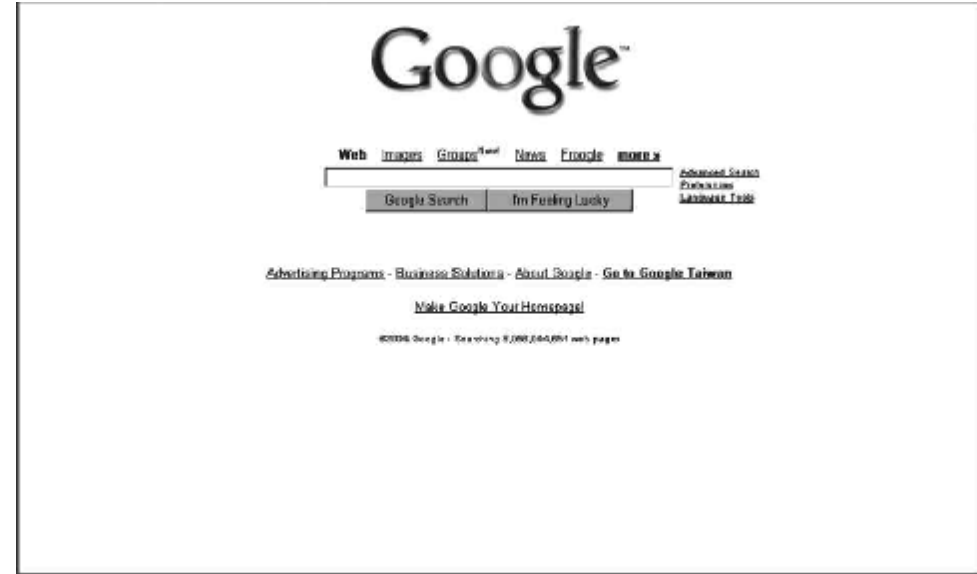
Google™

Web Images Groups New! News Froogle more »

Advanced Search
Preferences
Language Tools

Google Search I'm Feeling Lucky

Advertising Programs - Business Solutions - About Google - Go to Google Taiwan

Make Google Your Homepage!

©2004 Google - Searching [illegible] web pages